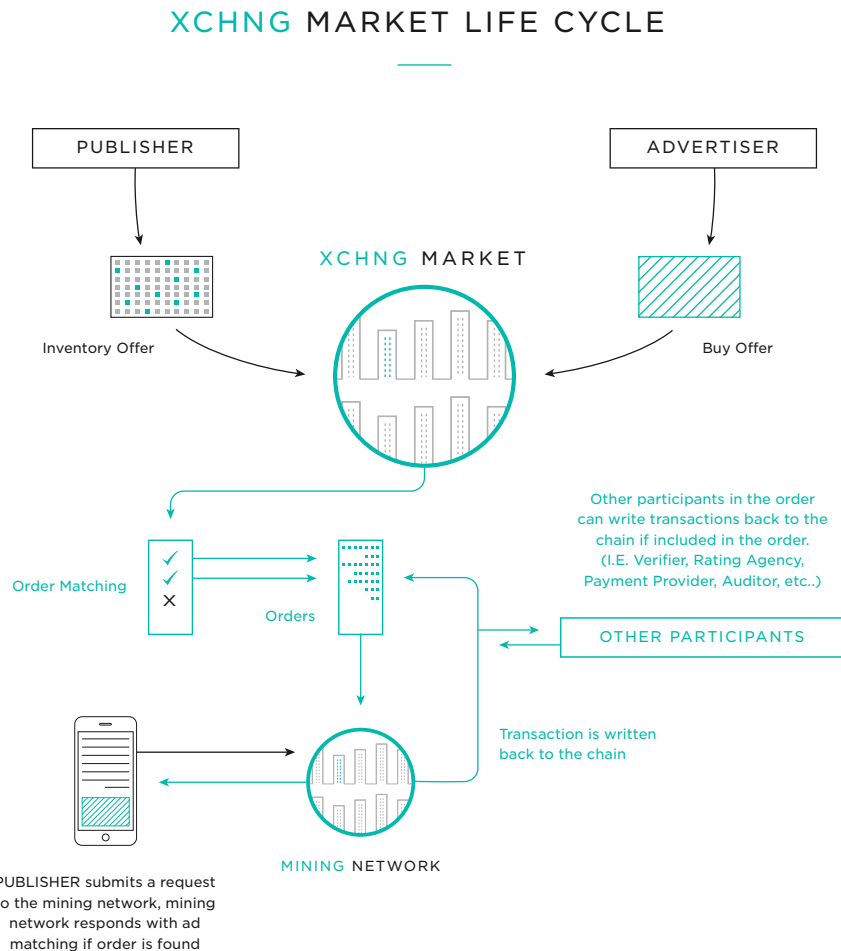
XCHNG MARKET LIFE CYCLE

PUBLISHER

ADVERTISER

XCHNG MARKET

Inventory Offer

Buy Offer

Other participants in the order can write transactions back to the chain if included in the order. (I.E. Verifier, Rating Agency, Payment Provider, Auditor, etc..)

Order Matching

Orders

OTHER PARTICIPANTS

Transaction is written back to the chain

MINING NETWORK

PUBLISHER submits a request o the mining network, mining network responds with ad matching if order is found